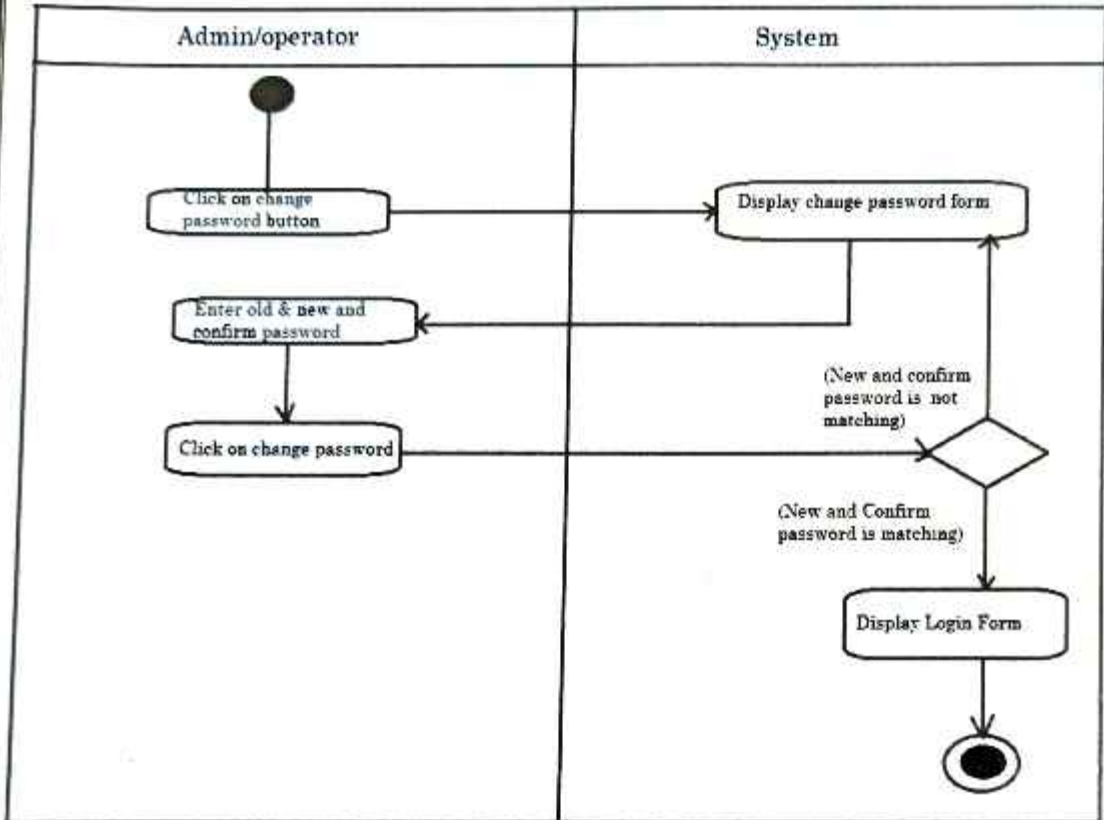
Admin/operator

System

Click on change password button

Display change password form

Enter old & new and confirm password

(New and confirm password is not matching)

Click on change password

(New and Confirm password is matching)

Display Login Form